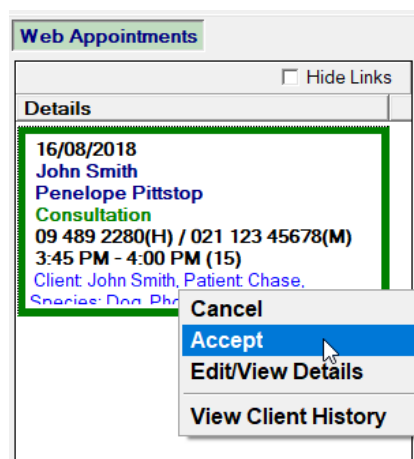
Web Appointments

Hide Links

Details

16/08/2018
John Smith
Penelope Pittstop
Consultation
09 489 2280(H) / 021 123 45678(M)
3:45 PM - 4:00 PM (15)
Client: John Smith, Patient: Chase, Species: Dog, Pho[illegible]

Cancel
Accept
Edit/View Details
View Client History